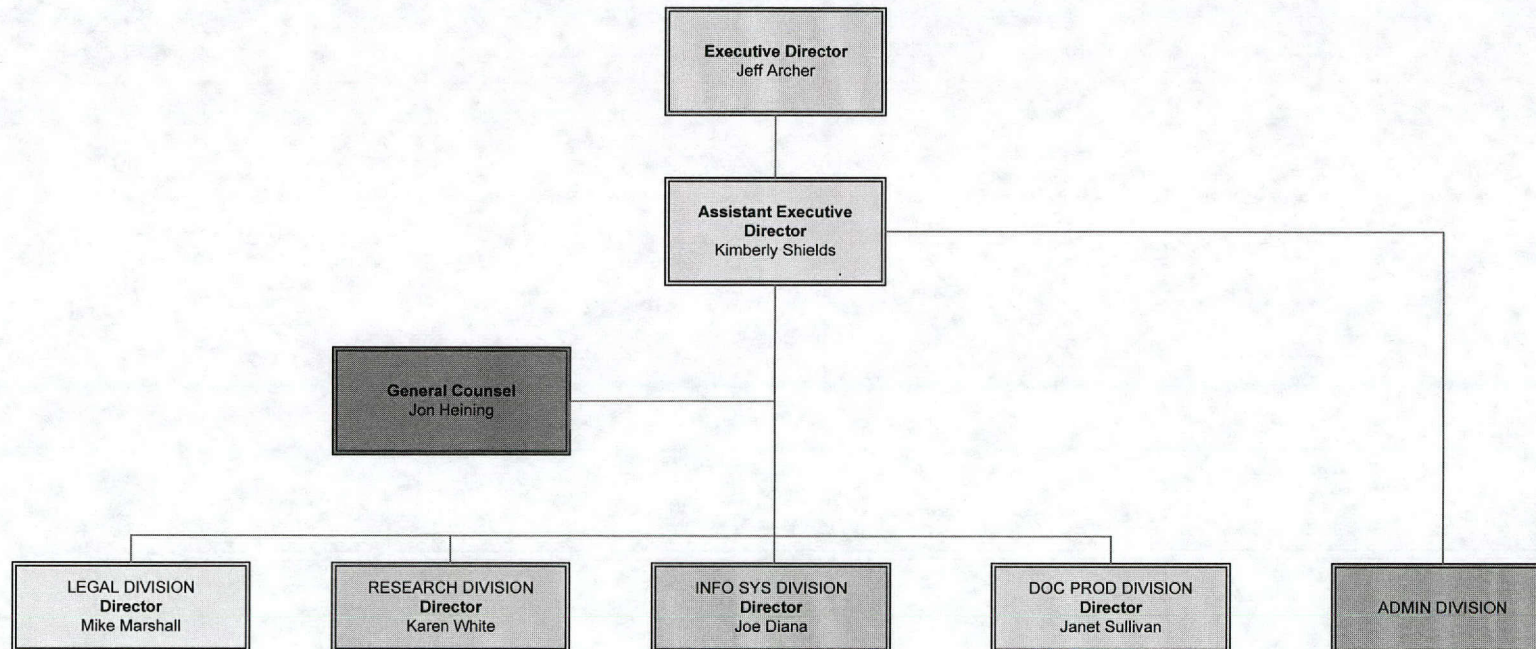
Executive Director
Jeff Archer

Assistant Executive Director
Kimberly Shields

General Counsel
Jon Heining

LEGAL DIVISION
Director
Mike Marshall

RESEARCH DIVISION
Director
Karen White

INFO SYS DIVISION
Director
Joe Diana

DOC PROD DIVISION
Director
Janet Sullivan

ADMIN DIVISION